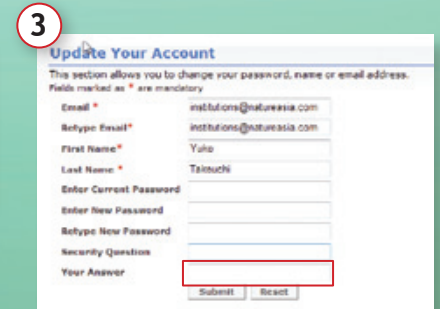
3

Update Your Account

This section allows you to change your password, name or email address.
Fields marked as * are mandatory

| | |
|---|---|
| Email * | institutions@natureasia.com |
| Retype Email* | institutions@natureasia.com |
| First Name* | Yuko |
| Last Name * | Tsimuchi |
| Enter Current Password | |
| Enter New Password | |
| Retype New Password | |
| Security Question | |
| Your Answer | |

Submit Reset